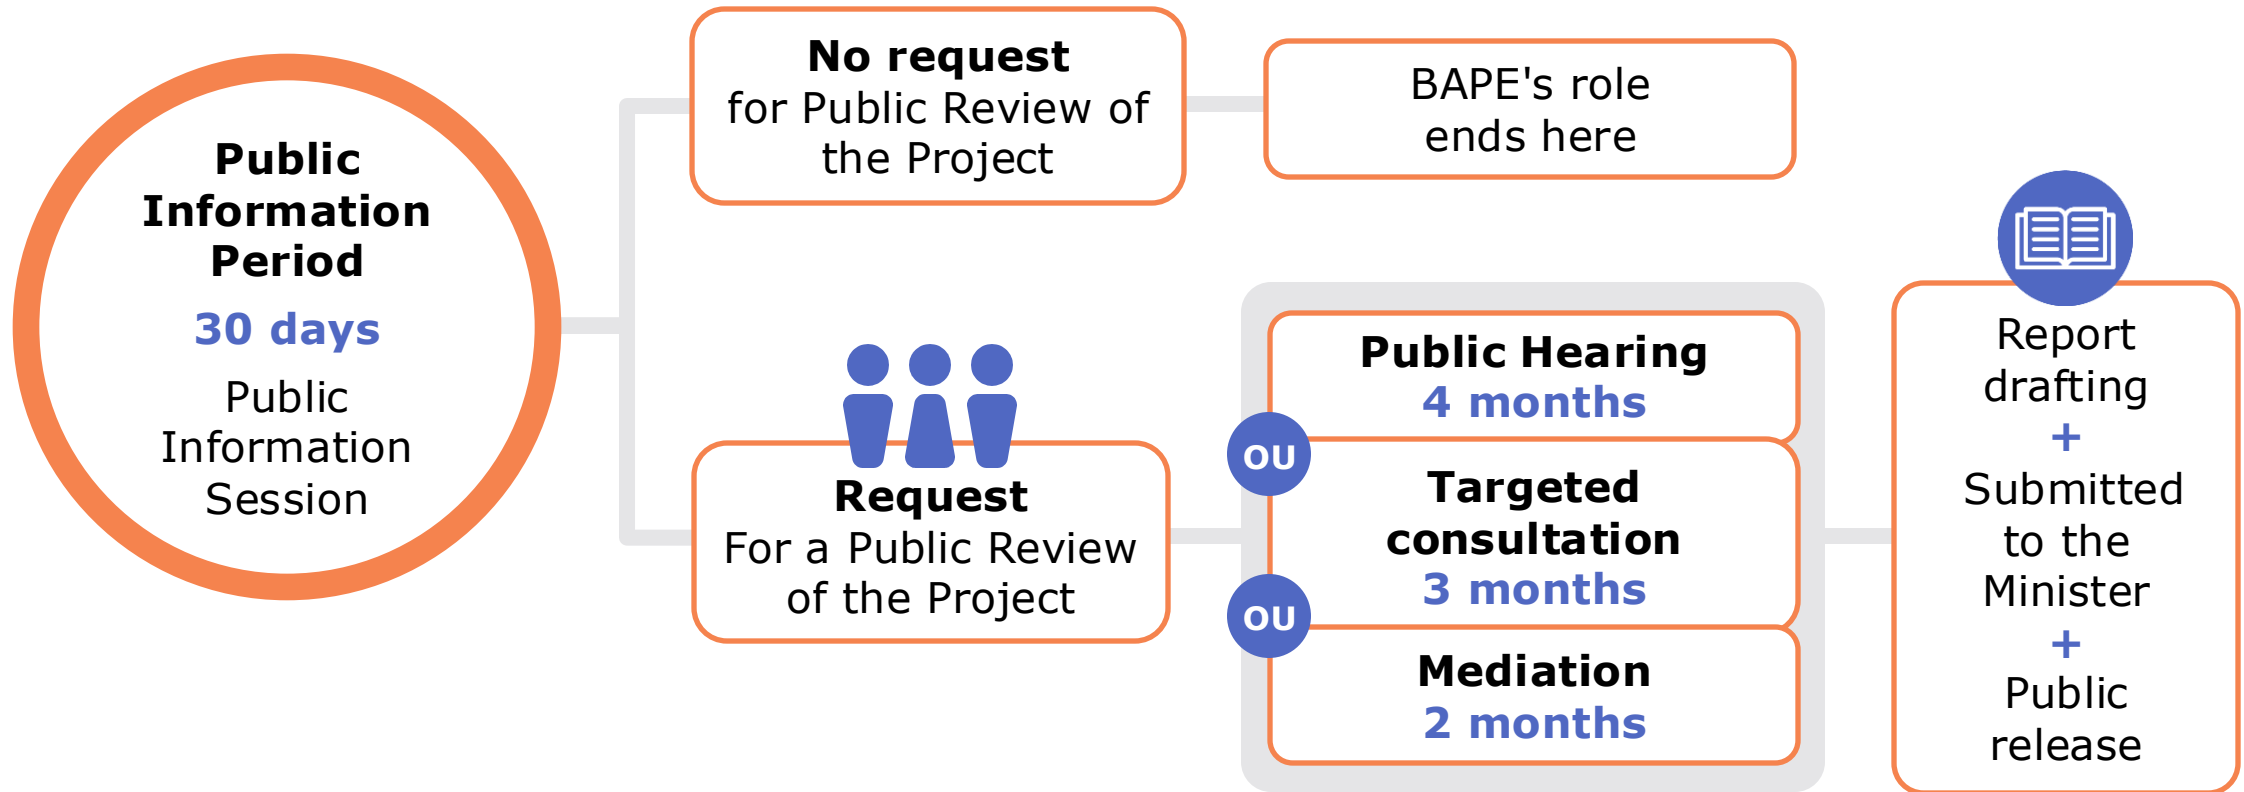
Public Information Period
30 days
Public Information Session

No request for Public Review of the Project

BAPE's role ends here

Request For a Public Review of the Project

Public Hearing
4 months

OU

Targeted consultation
3 months

OU

Mediation
2 months

Report drafting
+
Submitted to the Minister
+
Public release